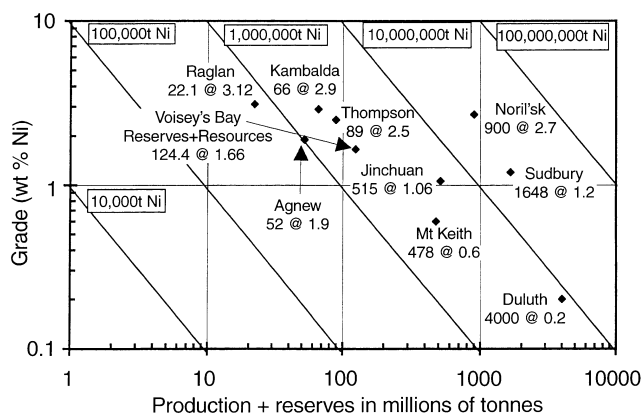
100,000t Ni
1,000,000t Ni
10,000,000t Ni
100,000,000t Ni
10,000t Ni

Raglan
22.1 @ 3.12

Kambalda
66 @ 2.9

Voisey's Bay
Reserves+Resources
124.4 @ 1.66

Thompson
89 @ 2.5

Noril'sk
900 @ 2.7

Jinchuan
515 @ 1.06

Sudbury
1648 @ 1.2

Agnew
52 @ 1.9

Mt Keith
478 @ 0.6

Duluth
4000 @ 0.2

Grade (wt % Ni)

10
1
0.1

1
10
100
1000
10000

Production + reserves in millions of tonnes